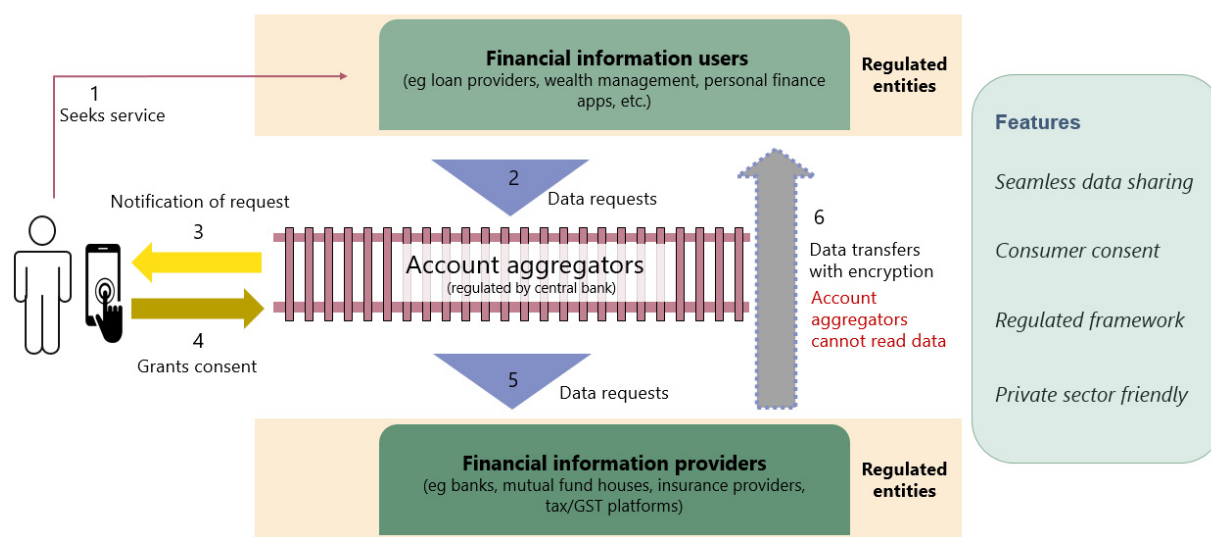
Financial information users
(eg loan providers, wealth management, personal finance apps, etc.)

Regulated entities

1
Seeks service

2
Data requests

Notification of request

3

Account aggregators
(regulated by central bank)

4
Grants consent

5
Data requests

6
Data transfers with encryption

Account aggregators cannot read data

Financial information providers
(eg banks, mutual fund houses, insurance providers, tax/GST platforms)

Regulated entities

Features

Seamless data sharing

Consumer consent

Regulated framework

Private sector friendly